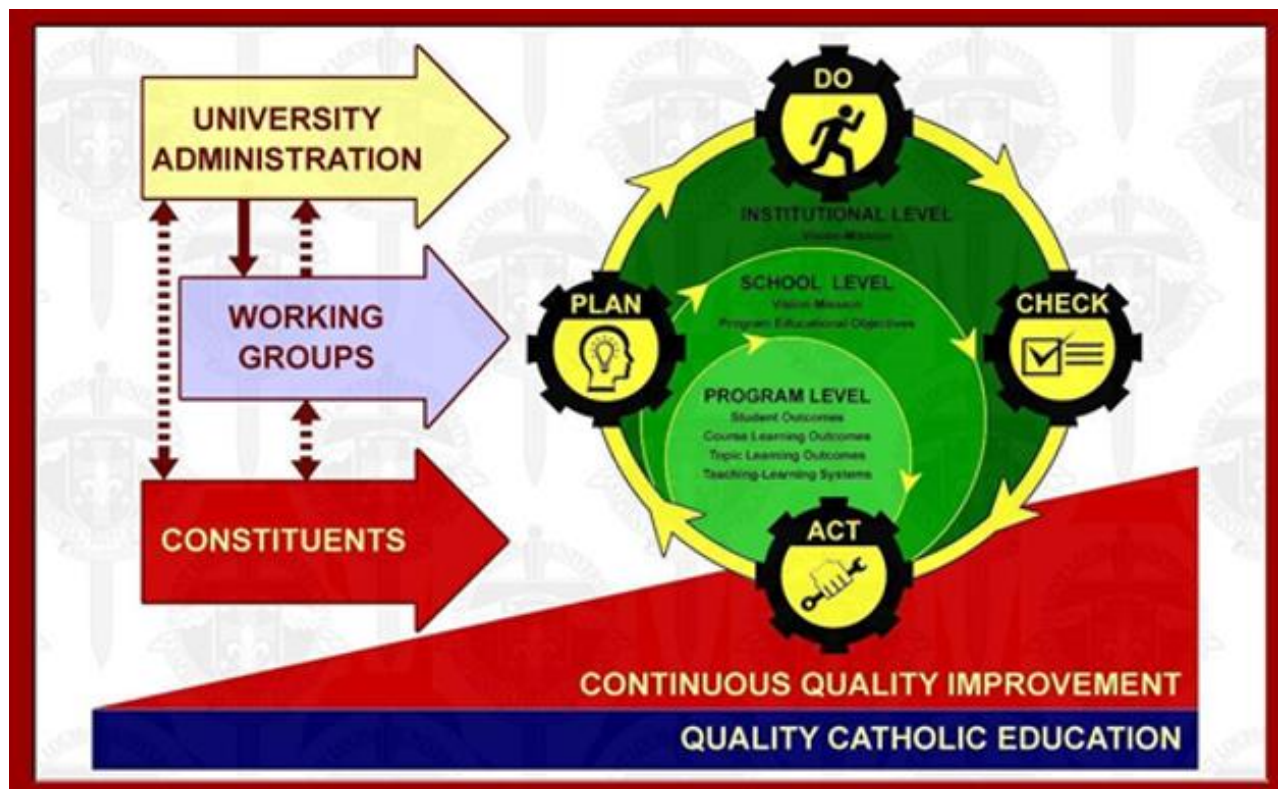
UNIVERSITY ADMINISTRATION

WORKING GROUPS

CONSTITUENTS

DO

INSTITUTIONAL LEVEL
Vision-Mission

PLAN

SCHOOL LEVEL
Vision-Mission
Program Educational Objectives

CHECK

PROGRAM LEVEL
Student Outcomes
Course Learning Outcomes
Topic Learning Outcomes
Teaching-Learning Systems

ACT

CONTINUOUS QUALITY IMPROVEMENT

QUALITY CATHOLIC EDUCATION